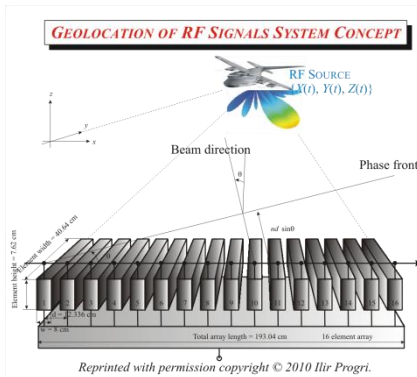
GEOLOCATION OF RF SIGNALS SYSTEM CONCEPT

RF SOURCE
{X(t), Y(t), Z(t)}

z
y
x

Beam direction

θ

Phase front

nd sinθ

Element height = 7.62 cm

Element width = 40.64 cm

1 2 3 4 5 6 7 8 9 10 11 12 13 14 15 16

d = 12.336 cm

w = 8 cm

Total array length = 193.04 cm

16 element array

Reprinted with permission copyright © 2010 Ilir Progri.